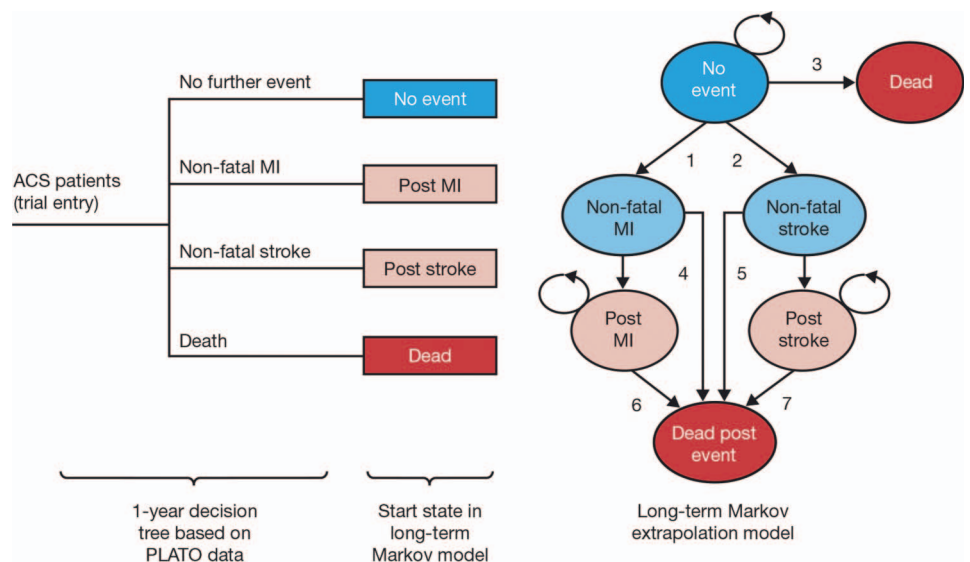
ACS patients (trial entry)

No further event

No event

Non-fatal MI

Post MI

Non-fatal stroke

Post stroke

Death

Dead

1-year decision tree based on PLATO data

Start state in long-term Markov model

No event

3

Dead

1

2

Non-fatal MI

Non-fatal stroke

4

5

Post MI

Post stroke

6

7

Dead post event

Long-term Markov extrapolation model